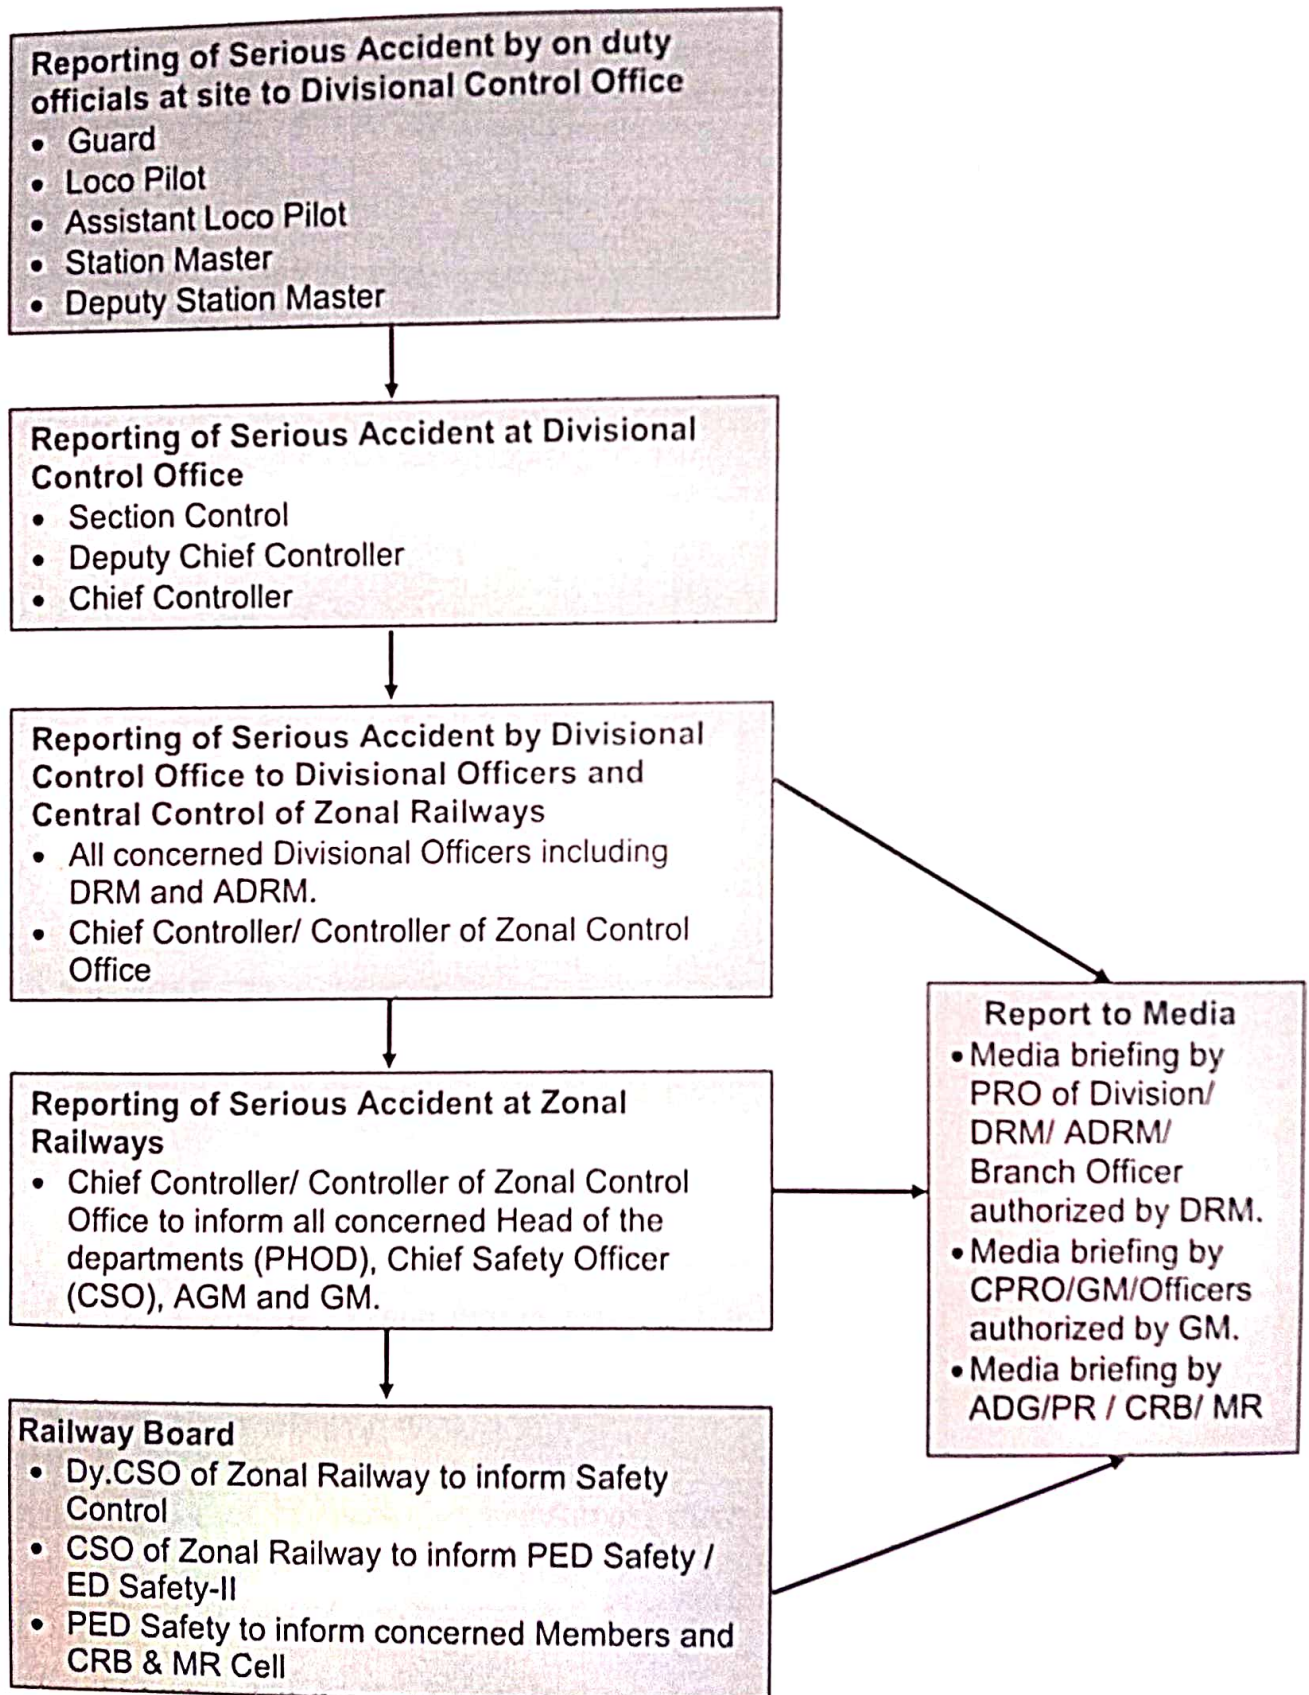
Reporting of Serious Accident by on duty officials at site to Divisional Control Office
- Guard
- Loco Pilot
- Assistant Loco Pilot
- Station Master
- Deputy Station Master

Reporting of Serious Accident at Divisional Control Office
- Section Control
- Deputy Chief Controller
- Chief Controller

Reporting of Serious Accident by Divisional Control Office to Divisional Officers and Central Control of Zonal Railways
- All concerned Divisional Officers including DRM and ADRM.
- Chief Controller/ Controller of Zonal Control Office

Reporting of Serious Accident at Zonal Railways
- Chief Controller/ Controller of Zonal Control Office to inform all concerned Head of the departments (PHOD), Chief Safety Officer (CSO), AGM and GM.

Railway Board
- Dy.CSO of Zonal Railway to inform Safety Control
- CSO of Zonal Railway to inform PED Safety / ED Safety-II
- PED Safety to inform concerned Members and CRB & MR Cell

Report to Media
- Media briefing by PRO of Division/ DRM/ ADRM/ Branch Officer authorized by DRM.
- Media briefing by CPRO/GM/Officers authorized by GM.
- Media briefing by ADG/PR / CRB/ MR